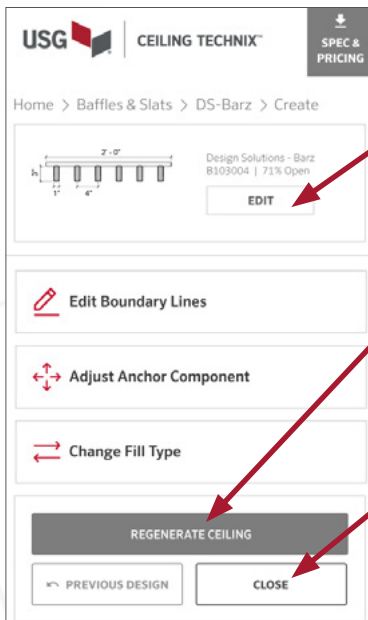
USG | CEILING TECHNIX™

SPEC & PRICING

Home > Baffles & Slats > DS-Barz > Create

2' - 0"
h"
1"
6"

Design Solutions - Barz
B103004 | 71% Open

EDIT

Edit Boundary Lines

Adjust Anchor Component

Change Fill Type

REGENERATE CEILING

PREVIOUS DESIGN

CLOSE